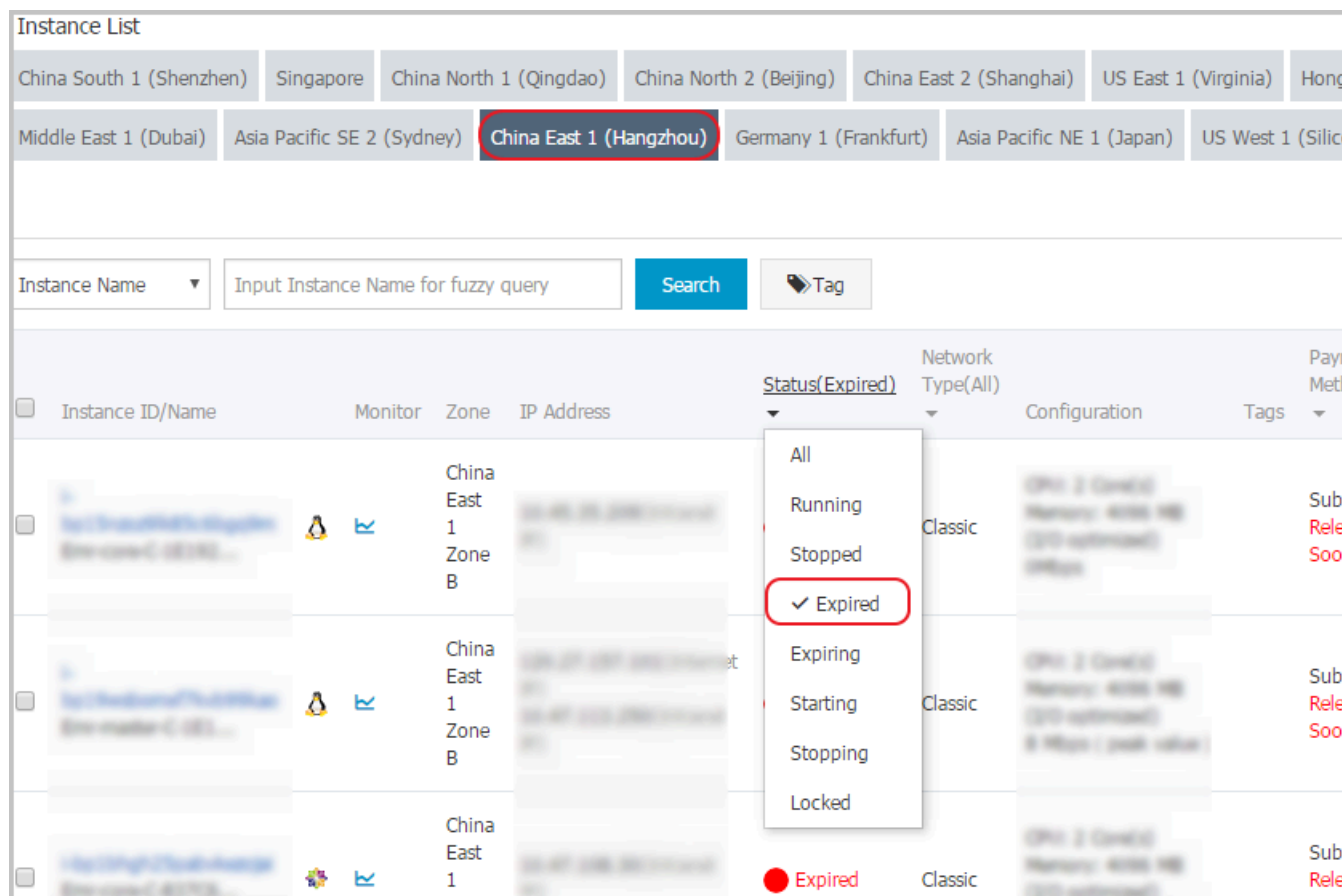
Instance List

China South 1 (Shenzhen) Singapore China North 1 (Qingdao) China North 2 (Beijing) China East 2 (Shanghai) US East 1 (Virginia) Hong

Middle East 1 (Dubai) Asia Pacific SE 2 (Sydney) China East 1 (Hangzhou) Germany 1 (Frankfurt) Asia Pacific NE 1 (Japan) US West 1 (Silic

Instance Name ▼ Input Instance Name for fuzzy query Search Tag

| | Instance ID/Name | | Monitor | Zone | IP Address | Status(Expired) | Network Type(All) | Configuration | Tags | Payr Meth |
|---|---|---|---|---|---|---|---|---|---|---|
| | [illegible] | | | China East 1 Zone B | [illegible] | | Classic | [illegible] | | Sub Rele Soo |
| | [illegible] | | | China East 1 Zone B | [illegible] | | Classic | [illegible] | | Sub Rele Soo |
| | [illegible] | | | China East 1 | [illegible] | Expired | Classic | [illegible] | | Sub Rele |

All
Running
Stopped
✓ Expired
Expiring
Starting
Stopping
Locked